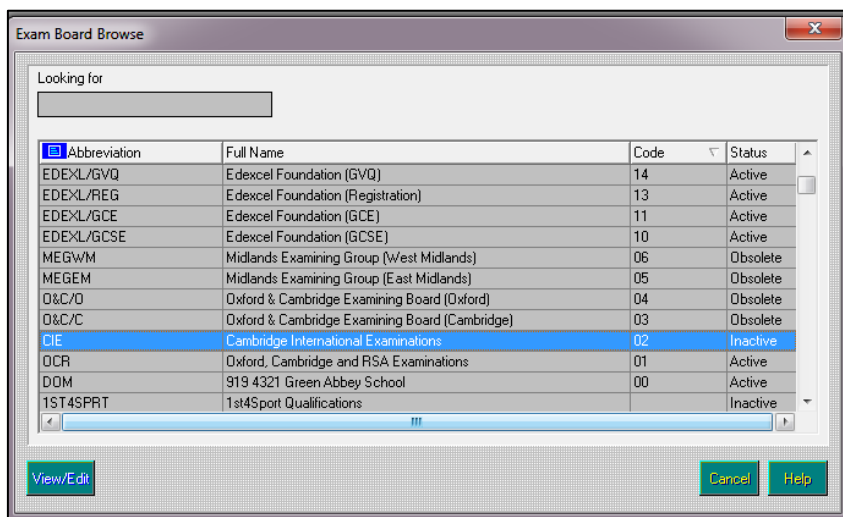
Exam Board Browse

Looking for

| Abbreviation | Full Name | Code | Status |
|---|---|---|---|
| EDEXL/GVQ | Edexcel Foundation (GVQ) | 14 | Active |
| EDEXL/REG | Edexcel Foundation (Registration) | 13 | Active |
| EDEXL/GCE | Edexcel Foundation (GCE) | 11 | Active |
| EDEXL/GCSE | Edexcel Foundation (GCSE) | 10 | Active |
| MEGWM | Midlands Examining Group (West Midlands) | 06 | Obsolete |
| MEGEM | Midlands Examining Group (East Midlands) | 05 | Obsolete |
| O&C/O | Oxford & Cambridge Examining Board (Oxford) | 04 | Obsolete |
| O&C/C | Oxford & Cambridge Examining Board (Cambridge) | 03 | Obsolete |
| CIE | Cambridge International Examinations | 02 | Inactive |
| OCR | Oxford, Cambridge and RSA Examinations | 01 | Active |
| DOM | 919 4321 Green Abbey School | 00 | Active |
| 1ST4SPRT | 1st4Sport Qualifications | | Inactive |

View/Edit

Cancel

Help